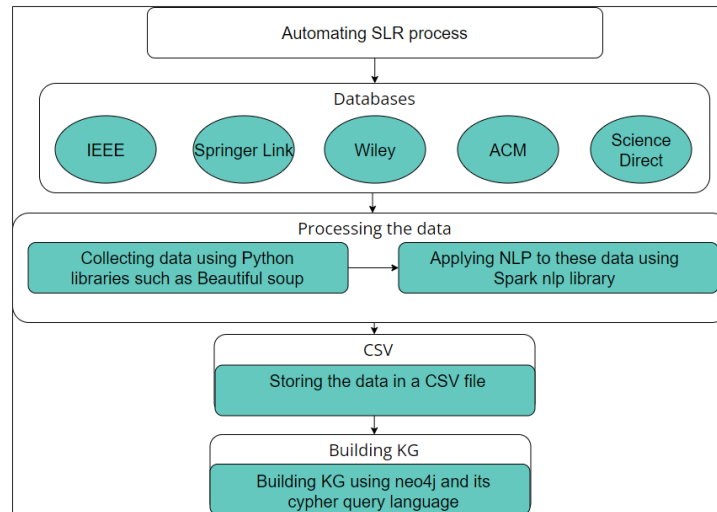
Automating SLR process

Databases

IEEE

Springer Link

Wiley

ACM

Science Direct

Processing the data

Collecting data using Python libraries such as Beautiful soup

Applying NLP to these data using Spark nlp library

CSV

Storing the data in a CSV file

Building KG

Building KG using neo4j and its cypher query language